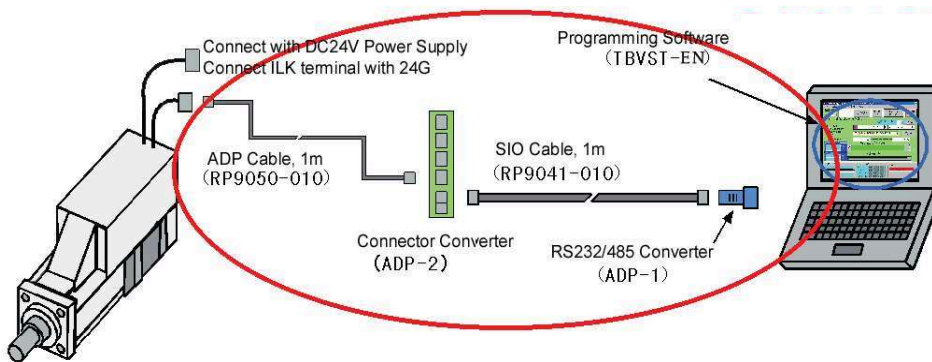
Connect with DC24V Power Supply
Connect ILK terminal with 24G

Programming Software
（TBVST-EN）

ADP Cable, 1m
（RP9050-010）

SIO Cable, 1m
（RP9041-010）

Connector Converter
（ADP-2）

RS232/485 Converter
（ADP-1）